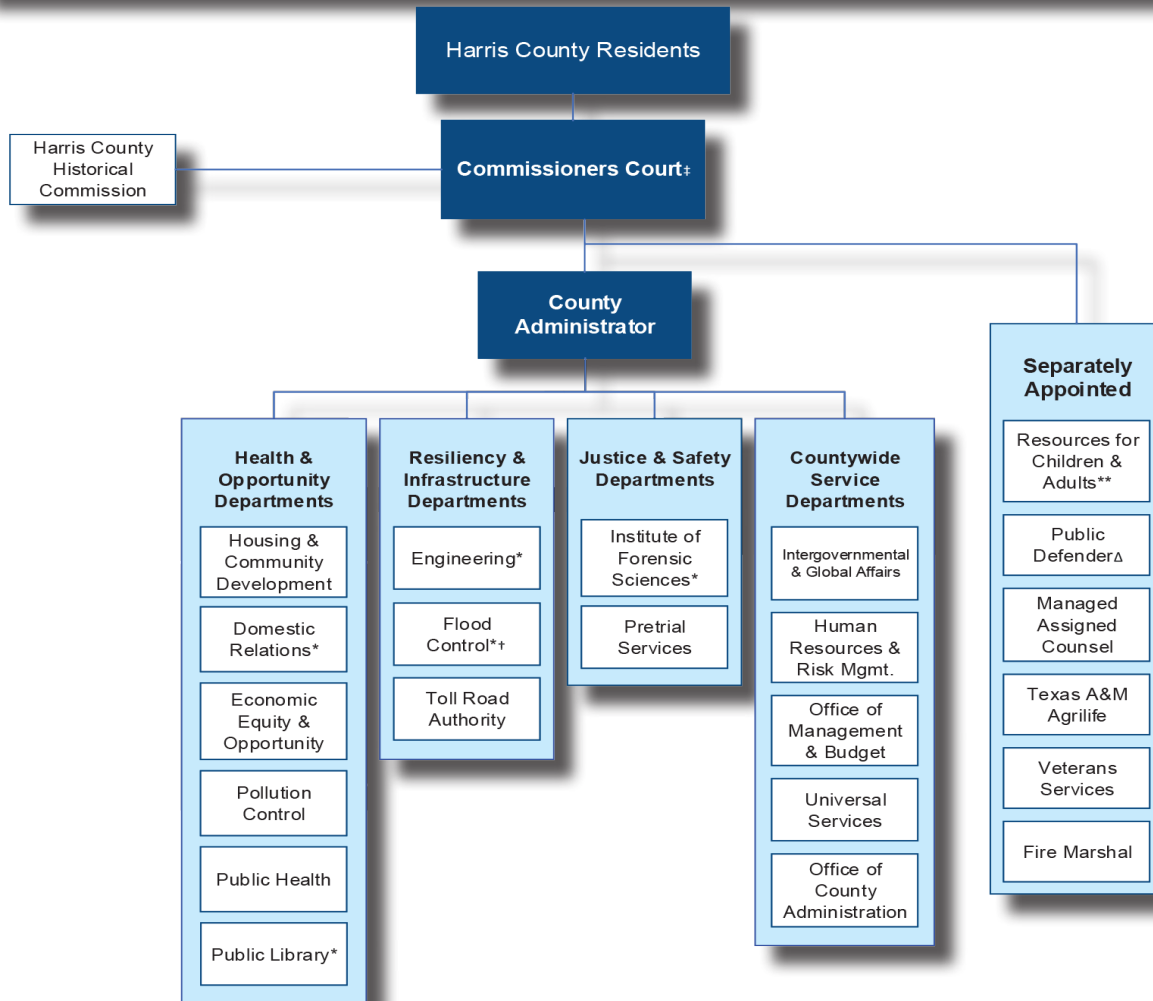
Harris County Residents

Harris County Historical Commission

Commissioners Court‡

County Administrator

Health & Opportunity Departments

Housing & Community Development

Domestic Relations*

Economic Equity & Opportunity

Pollution Control

Public Health

Public Library*

Resiliency & Infrastructure Departments

Engineering*

Flood Control*†

Toll Road Authority

Justice & Safety Departments

Institute of Forensic Sciences*

Pretrial Services

Countywide Service Departments

Intergovernmental & Global Affairs

Human Resources & Risk Mgmt.

Office of Management & Budget

Universal Services

Office of County Administration

Separately Appointed

Resources for Children & Adults**

Public DefenderΔ

Managed Assigned Counsel

Texas A&M Agrilife

Veterans Services

Fire Marshal